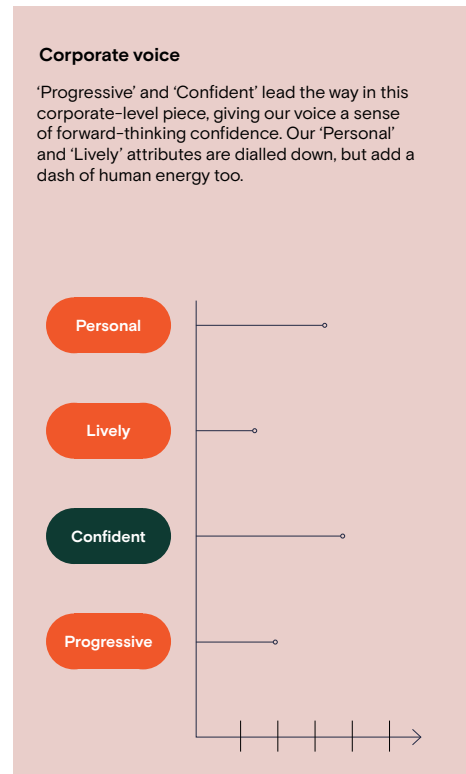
Corporate voice

‘Progressive’ and ‘Confident’ lead the way in this corporate-level piece, giving our voice a sense of forward-thinking confidence. Our ‘Personal’ and ‘Lively’ attributes are dialled down, but add a dash of human energy too.

Personal

Lively

Confident

Progressive